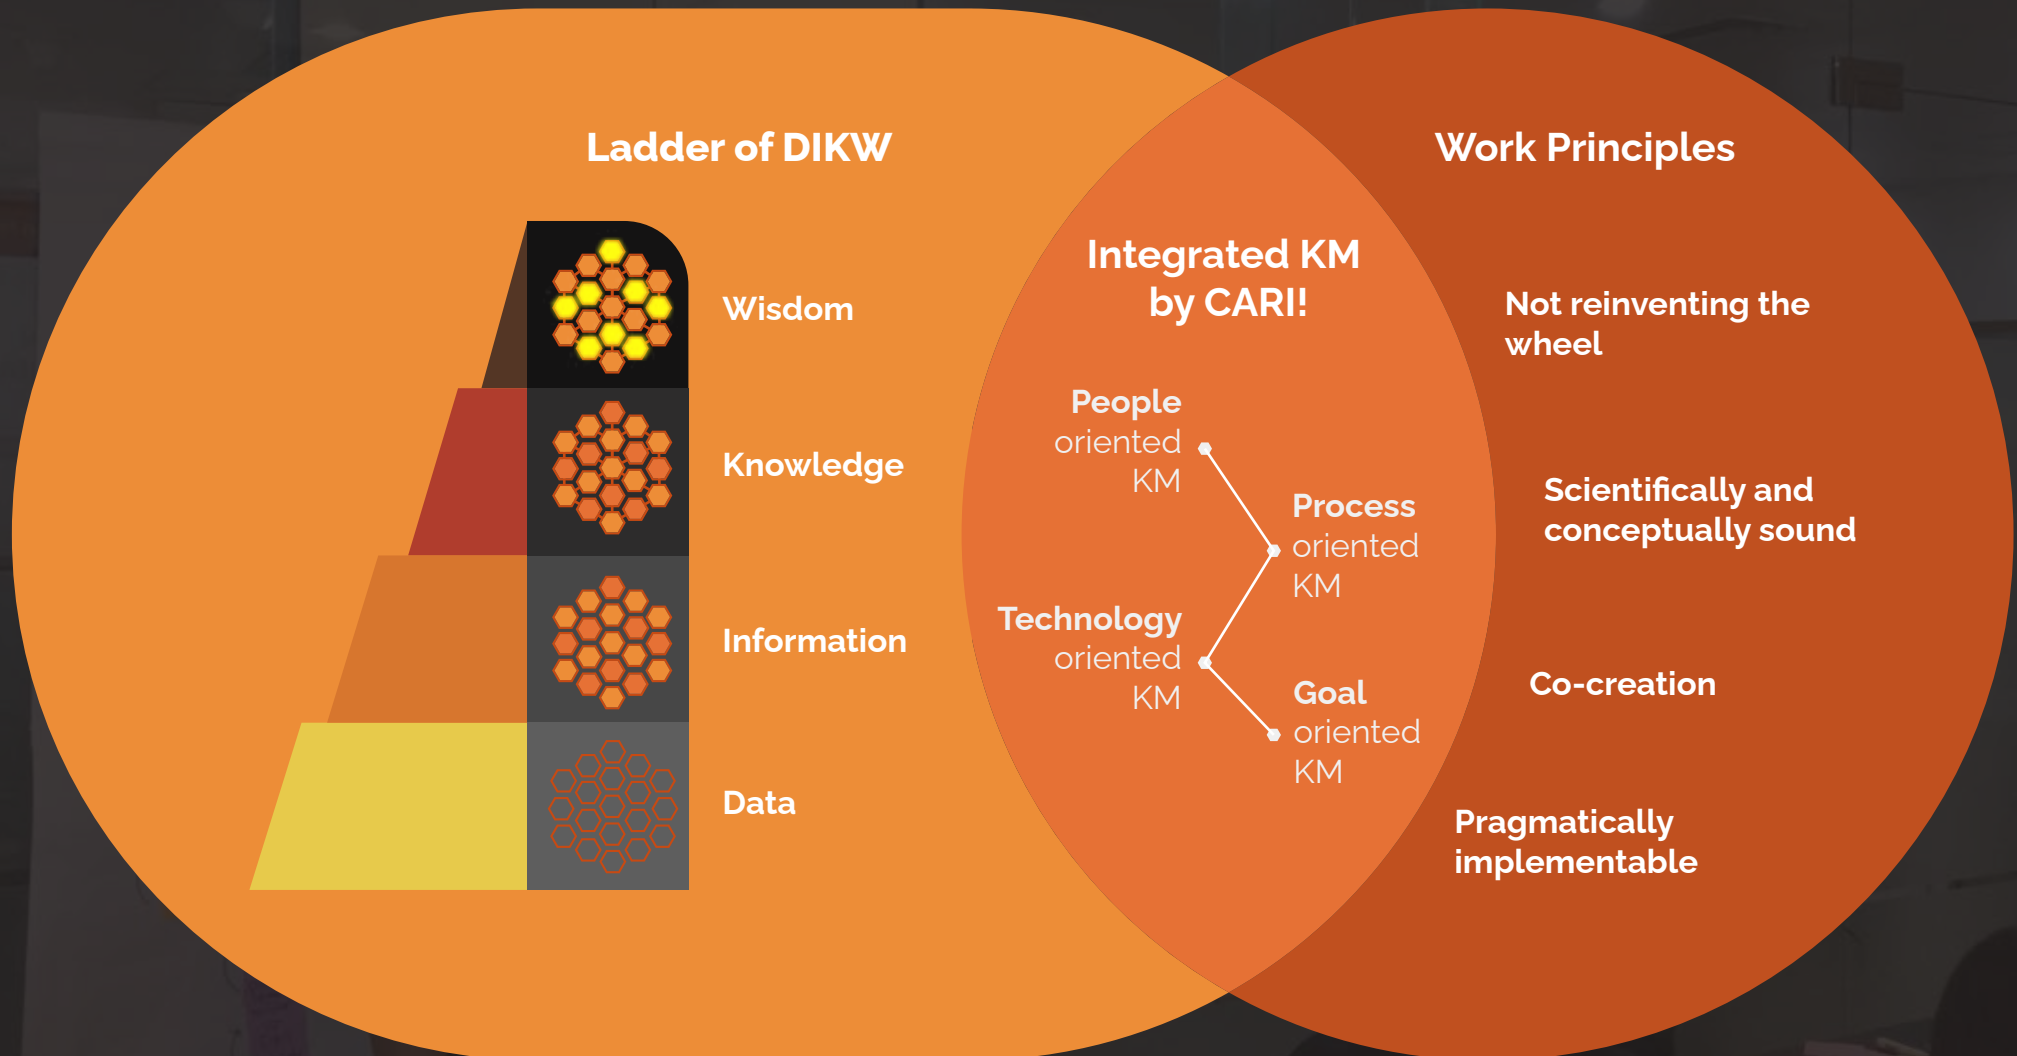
Ladder of DIKW

Wisdom

Knowledge

Information

Data

Integrated KM by CARI!

People oriented KM

Process oriented KM

Technology oriented KM

Goal oriented KM

Work Principles

Not reinventing the wheel

Scientifically and conceptually sound

Co-creation

Pragmatically implementable